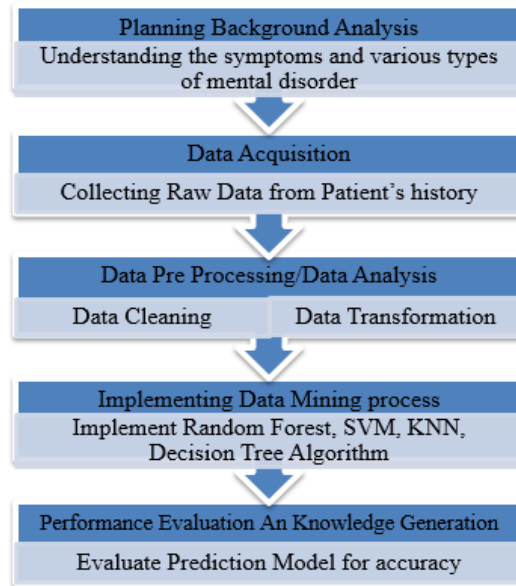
Planning Background Analysis

Understanding the symptoms and various types of mental disorder

Data Acquisition

Collecting Raw Data from Patient’s history

Data Pre Processing/Data Analysis

Data Cleaning

Data Transformation

Implementing Data Mining process

Implement Random Forest, SVM, KNN, Decision Tree Algorithm

Performance Evaluation An Knowledge Generation

Evaluate Prediction Model for accuracy